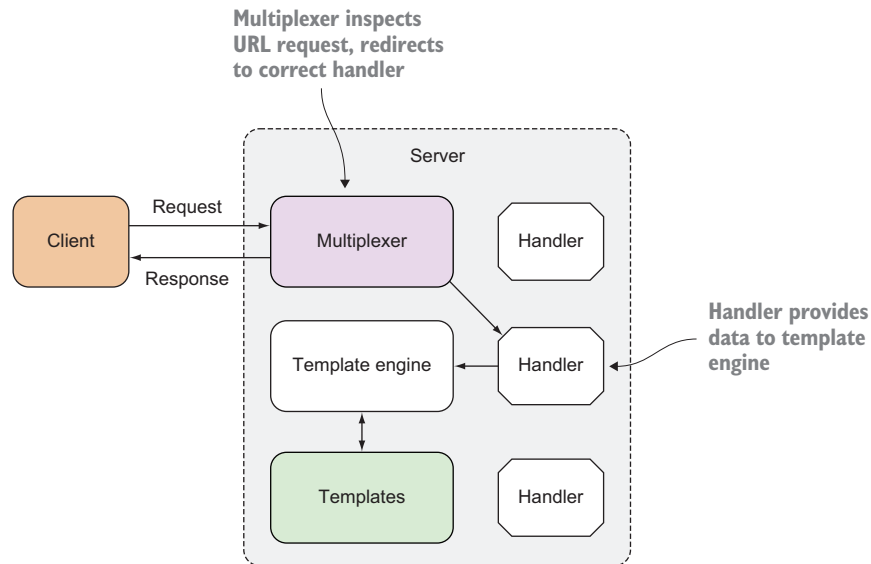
Multiplexer inspects URL request, redirects to correct handler

Server

Client

Request

Response

Multiplexer

Handler

Handler provides data to template engine

Template engine

Handler

Templates

Handler